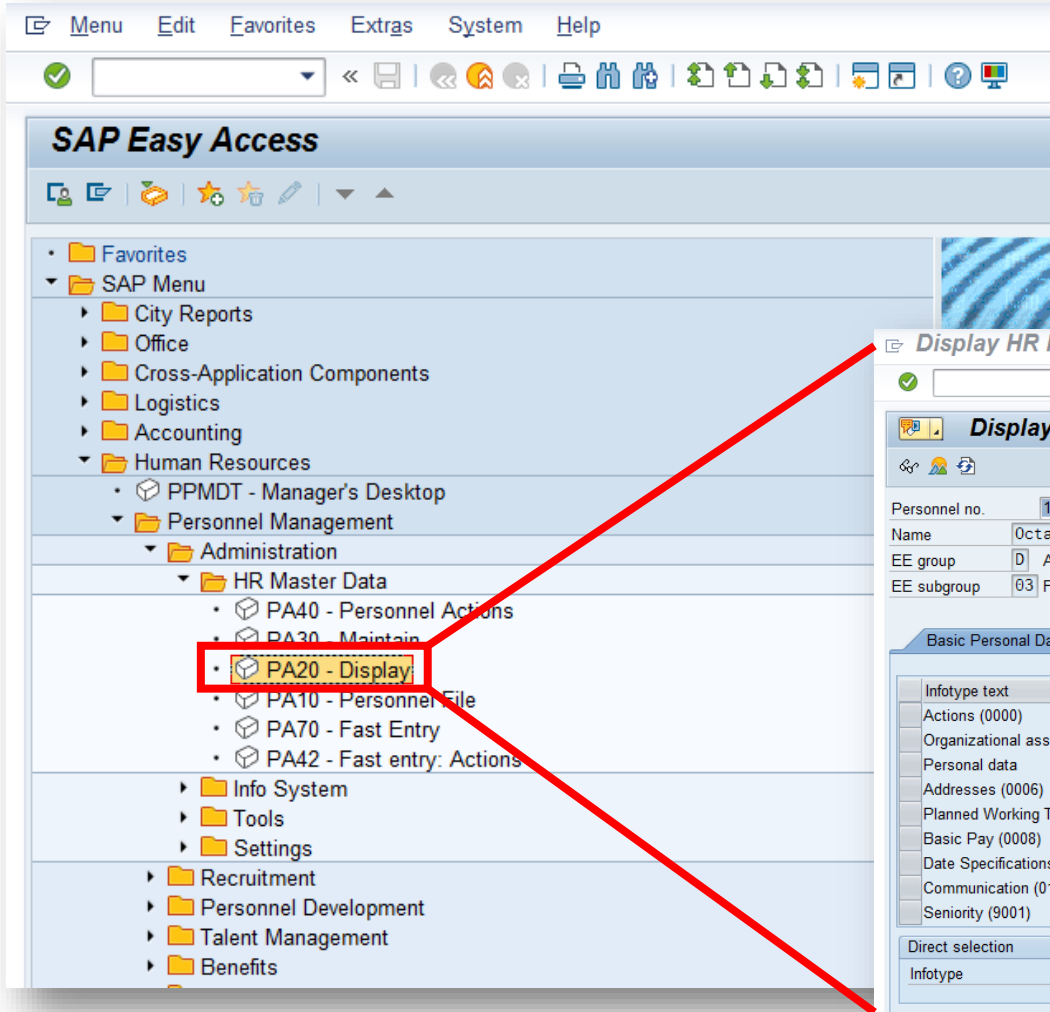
Menu Edit Favorites Extras System Help

SAP Easy Access

Favorites
SAP Menu
City Reports
Office
Cross-Application Components
Logistics
Accounting
Human Resources
PPMDT - Manager's Desktop
Personnel Management
Administration
HR Master Data
PA40 - Personnel Actions
PA30 - Maintain
PA20 - Display
PA10 - Personnel File
PA70 - Fast Entry
PA42 - Fast entry: Actions
Info System
Tools
Settings
Recruitment
Personnel Development
Talent Management
Benefits

Display HR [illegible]
Display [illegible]
Personnel no. 1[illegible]
Name Octa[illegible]
EE group D A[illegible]
EE subgroup 03 F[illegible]
Basic Personal Da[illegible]
Infotype text
Actions (0000)
Organizational ass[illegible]
Personal data
Addresses (0006)
Planned Working T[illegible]
Basic Pay (0008)
Date Specifications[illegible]
Communication (0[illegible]
Seniority (9001)
Direct selection
Infotype